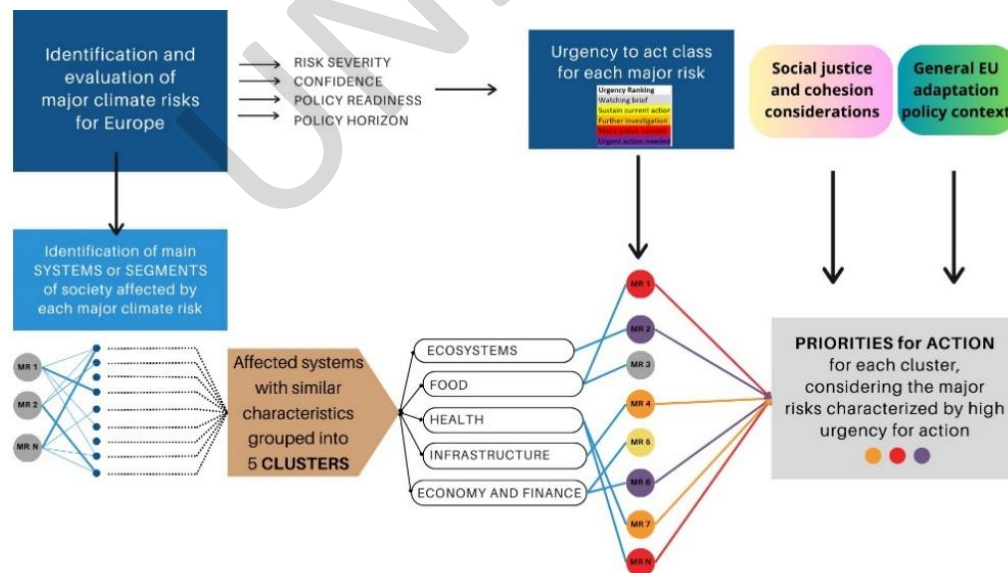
Identification and evaluation of major climate risks for Europe

RISK SEVERITY
CONFIDENCE
POLICY READINESS
POLICY HORIZON

Urgency to act class for each major risk

Urgency Ranking
Watching brief
Sustain current action
Further investigation
More action needed
Urgent action needed

Social justice and cohesion considerations

General EU adaptation policy context

Identification of main SYSTEMS or SEGMENTS of society affected by each major climate risk

MR 1
MR 2
MR N

Affected systems with similar characteristics grouped into 5 CLUSTERS

ECOSYSTEMS
FOOD
HEALTH
INFRASTRUCTURE
ECONOMY AND FINANCE

MR 1
MR 2
MR 3
MR 4
MR 5
MR 6
MR 7
MR N

PRIORITIES for ACTION for each cluster, considering the major risks characterized by high urgency for action